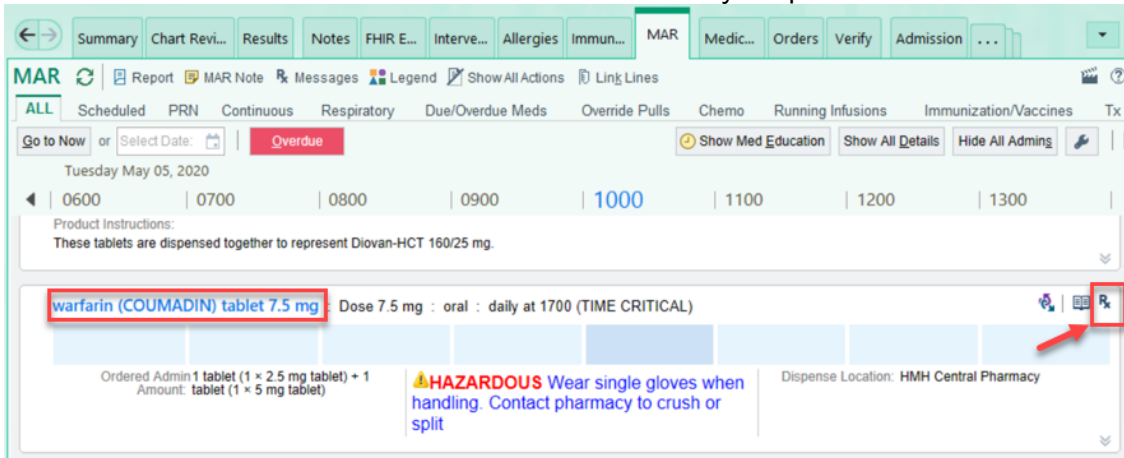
Summary Chart Revi... Results Notes FHIR E... Interve... Allergies Immun... MAR Medic... Orders Verify Admission ...

MAR Report MAR Note Messages Legend Show All Actions Link Lines

ALL Scheduled PRN Continuous Respiratory Due/Overdue Meds Override Pulls Chemo Running Infusions Immunization/Vaccines Tx

Go to Now or Select Date: Overdue Show Med Education Show All Details Hide All Admins

Tuesday May 05, 2020

0600 0700 0800 0900 1000 1100 1200 1300

Product Instructions:
These tablets are dispensed together to represent Diovan-HCT 160/25 mg.

warfarin (COUMADIN) tablet 7.5 mg : Dose 7.5 mg : oral : daily at 1700 (TIME CRITICAL)

Ordered Admin Amount: 1 tablet (1 × 2.5 mg tablet) + 1 tablet (1 × 5 mg tablet)

HAZARDOUS Wear single gloves when handling. Contact pharmacy to crush or split

Dispense Location: HMH Central Pharmacy